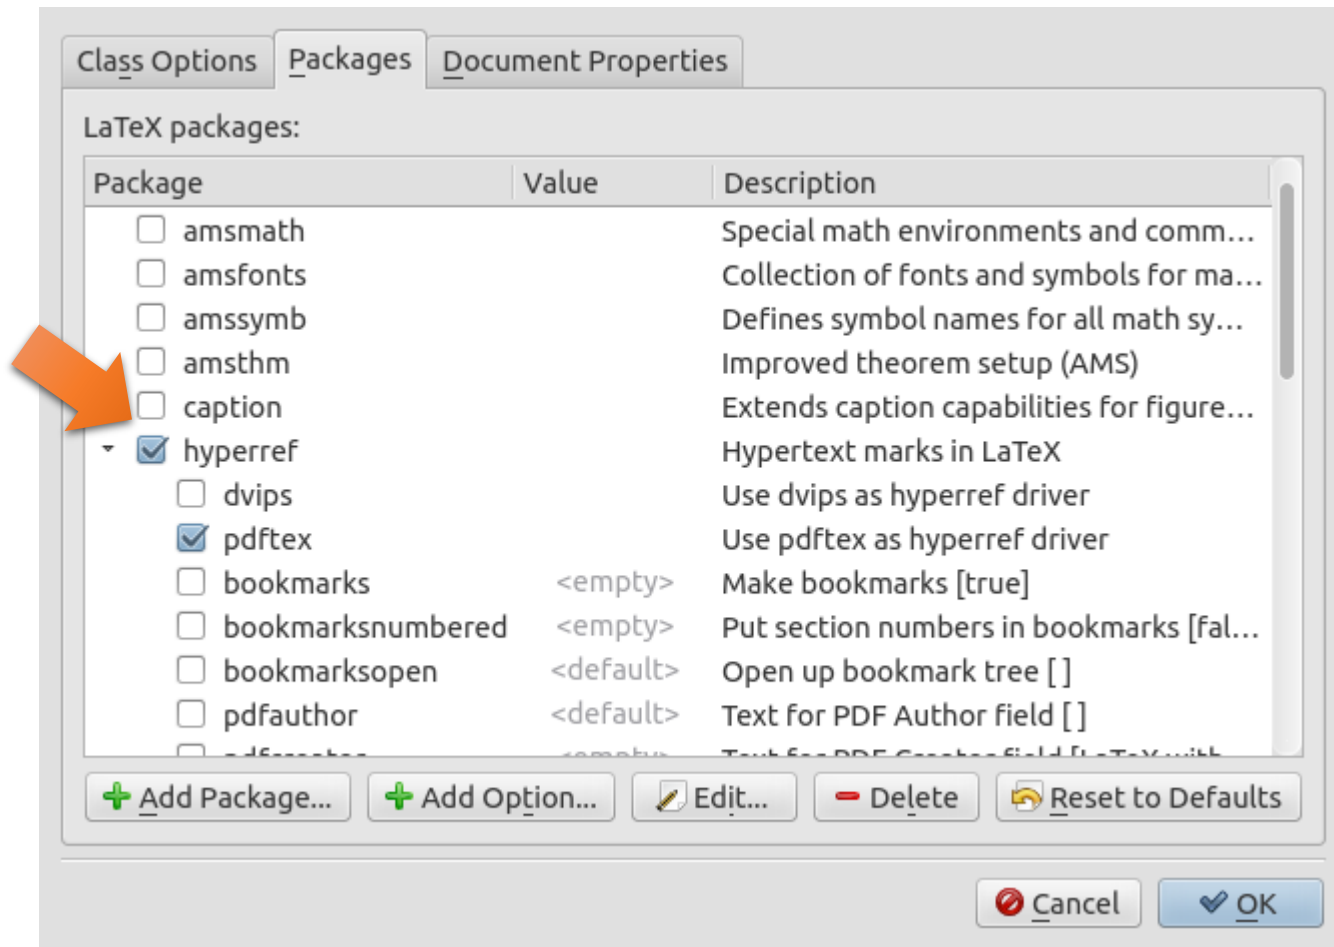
Class Options Packages Document Properties

LaTeX packages:

| Package | Value | Description |
|---|---|---|
| amsmath | | Special math environments and comm… |
| amsfonts | | Collection of fonts and symbols for ma… |
| amssymb | | Defines symbol names for all math sy… |
| amsthm | | Improved theorem setup (AMS) |
| caption | | Extends caption capabilities for figure… |
| hyperref | | Hypertext marks in LaTeX |
| dvips | | Use dvips as hyperref driver |
| pdftex | | Use pdftex as hyperref driver |
| bookmarks | <empty> | Make bookmarks [true] |
| bookmarksnumbered | <empty> | Put section numbers in bookmarks [fal… |
| bookmarksopen | <default> | Open up bookmark tree [ ] |
| pdfauthor | <default> | Text for PDF Author field [ ] |
| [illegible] | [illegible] | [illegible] |

Add Package… Add Option… Edit… Delete Reset to Defaults

Cancel OK